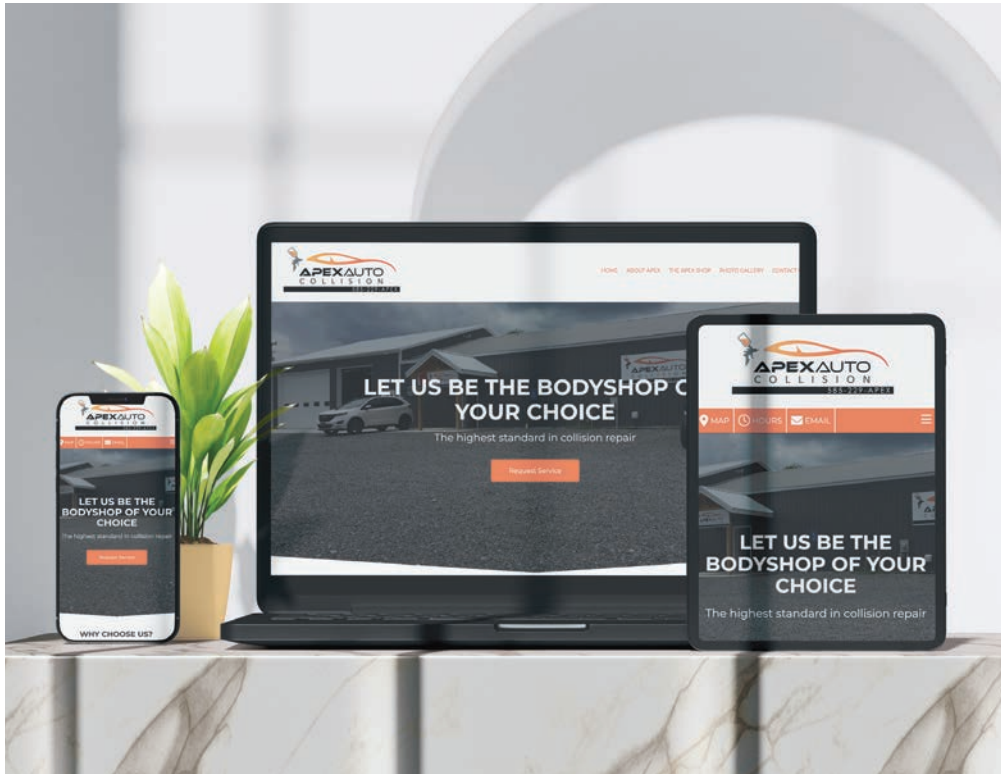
APEX AUTO
COLLISION
585-229-APEX

HOME ABOUT APEX THE APEX SHOP PHOTO GALLERY CONTACT

LET US BE THE BODYSHOP O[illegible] YOUR CHOICE

The highest standard in collision repair

Request Service

APEX AUTO
COLLISION
585-229-APEX

MAP HOURS EMAIL

LET US BE THE BODYSHOP OF YOUR CHOICE

The highest standard in collision repair

APEX AUTO
COLLISION

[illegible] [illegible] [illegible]

LET US BE THE BODYSHOP OF YOUR CHOICE

The highest standard in collision repair

Request Service

WHY CHOOSE US?